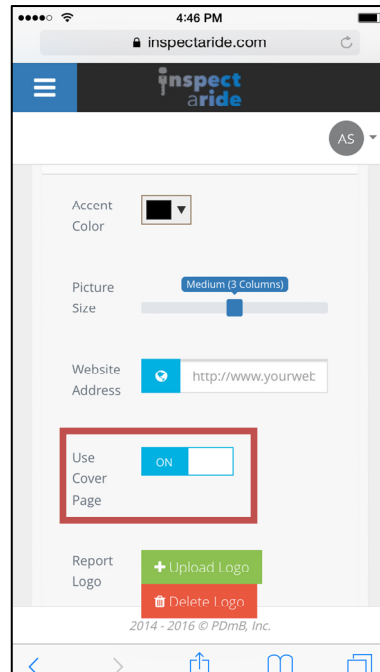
4:46 PM

inspectaride.com

inspect aride

AS

Accent Color

Picture Size

Medium (3 Columns)

Website Address

http://www.yourwet

Use Cover Page

ON

Report Logo

+ Upload Logo

Delete Logo

2014 - 2016 © PDmB, Inc.